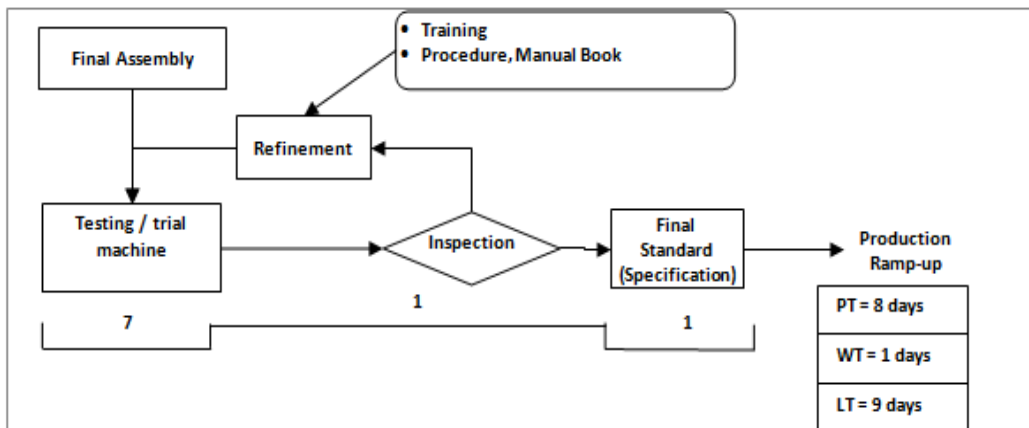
Final Assembly

• Training
• Procedure, Manual Book

Refinement

Testing / trial machine

Inspection

Final Standard (Specification)

Production Ramp-up

1

7

1

| PT = 8 days |
|---|
| WT = 1 days |
| LT = 9 days |